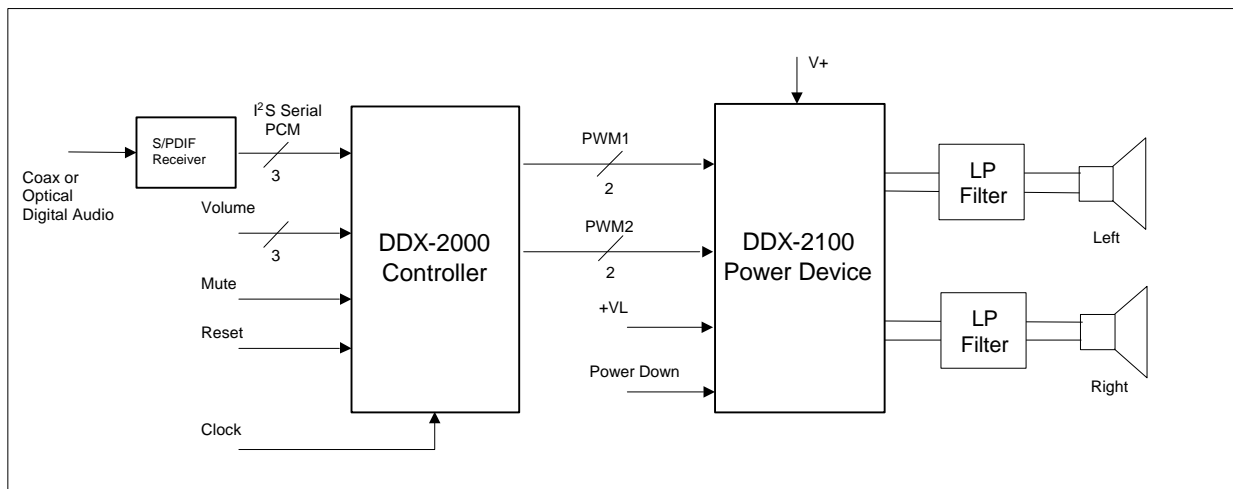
V+

Coax or Optical Digital Audio

S/PDIF Receiver

$I^2S$ Serial PCM

3

Volume

3

Mute

Reset

Clock

DDX-2000 Controller

PWM1

2

PWM2

2

+VL

Power Down

DDX-2100 Power Device

LP Filter

Left

LP Filter

Right